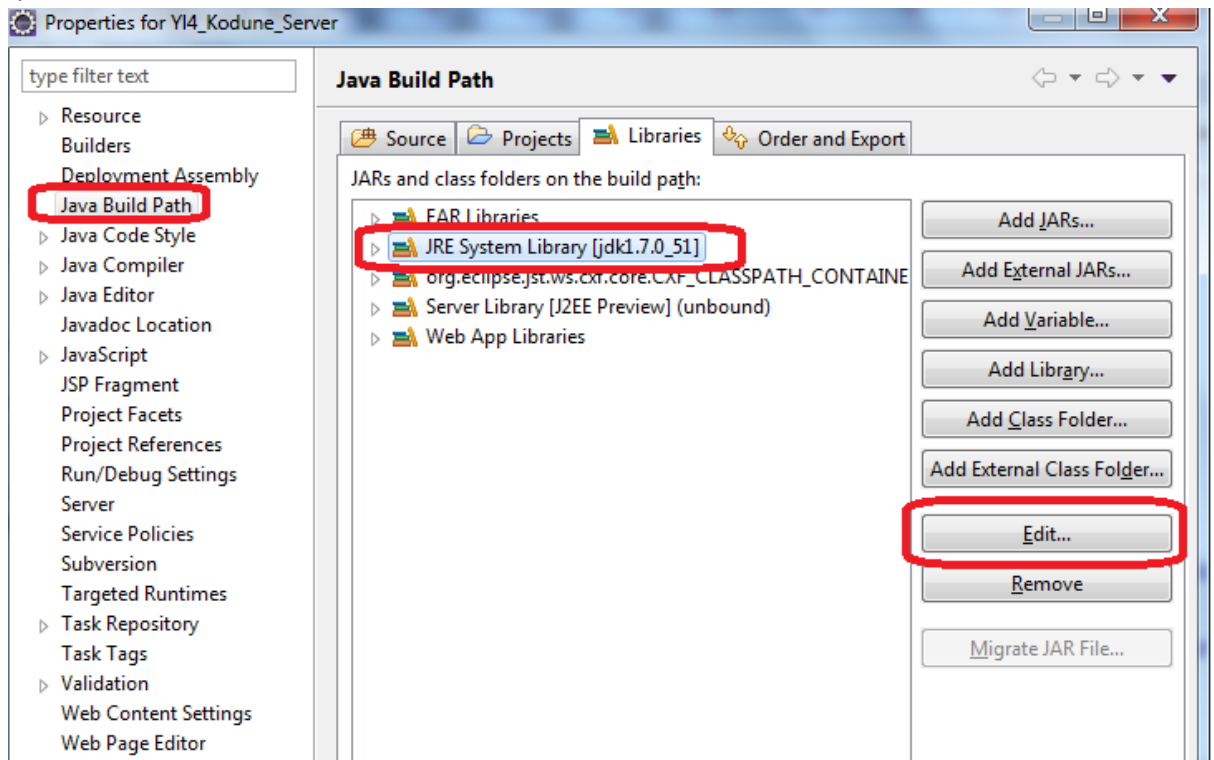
Properties for YI4_Kodune_Server

type filter text

Resource
Builders
Deployment Assembly
Java Build Path
Java Code Style
Java Compiler
Java Editor
Javadoc Location
JavaScript
JSP Fragment
Project Facets
Project References
Run/Debug Settings
Server
Service Policies
Subversion
Targeted Runtimes
Task Repository
Task Tags
Validation
Web Content Settings
Web Page Editor

Java Build Path

Source | Projects | Libraries | Order and Export

JARs and class folders on the build path:

EAR Libraries
JRE System Library [jdk1.7.0_51]
org.eclipse.jst.ws.cxf.core.CXF_CLASSPATH_CONTAINE
Server Library [J2EE Preview] (unbound)
Web App Libraries

Add JARs...
Add External JARs...
Add Variable...
Add Library...
Add Class Folder...
Add External Class Folder...
Edit...
Remove
Migrate JAR File...